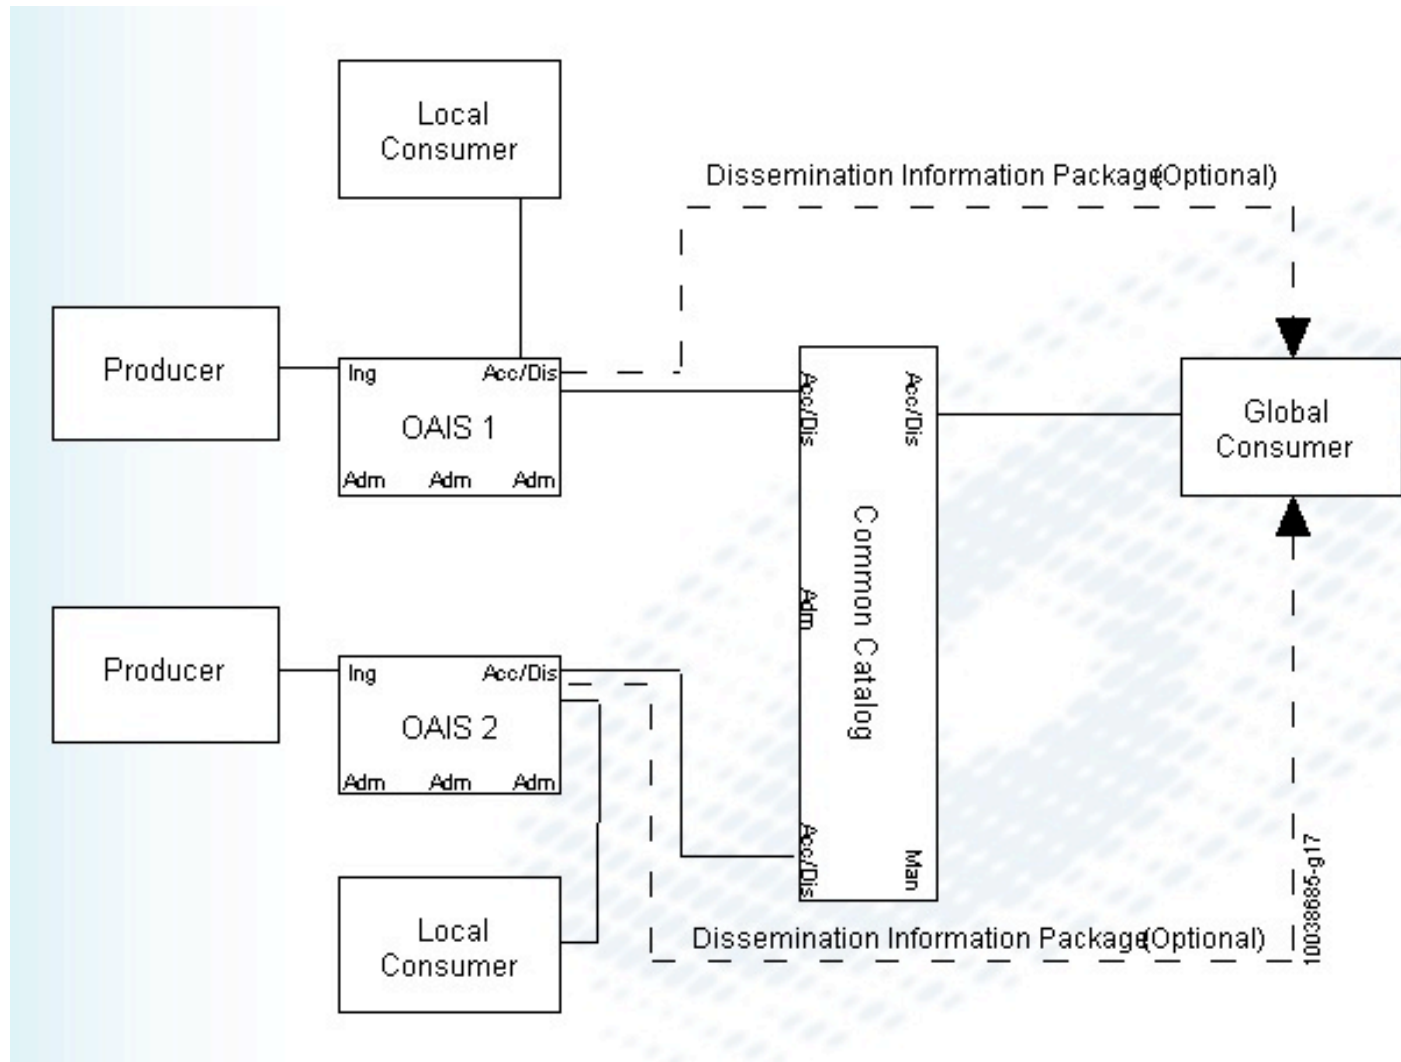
Local Consumer

Dissemination Information Package(Optional)

Producer

Ing

Acc/Dis

OAIS 1

Adm Adm Adm

Acc/Dis

Acc/Dis

Common Catalog

Adm

Global Consumer

Producer

Ing

Acc/Dis

OAIS 2

Adm Adm Adm

Acc/Dis

Man

Local Consumer

Dissemination Information Package(Optional)

10038685-g17